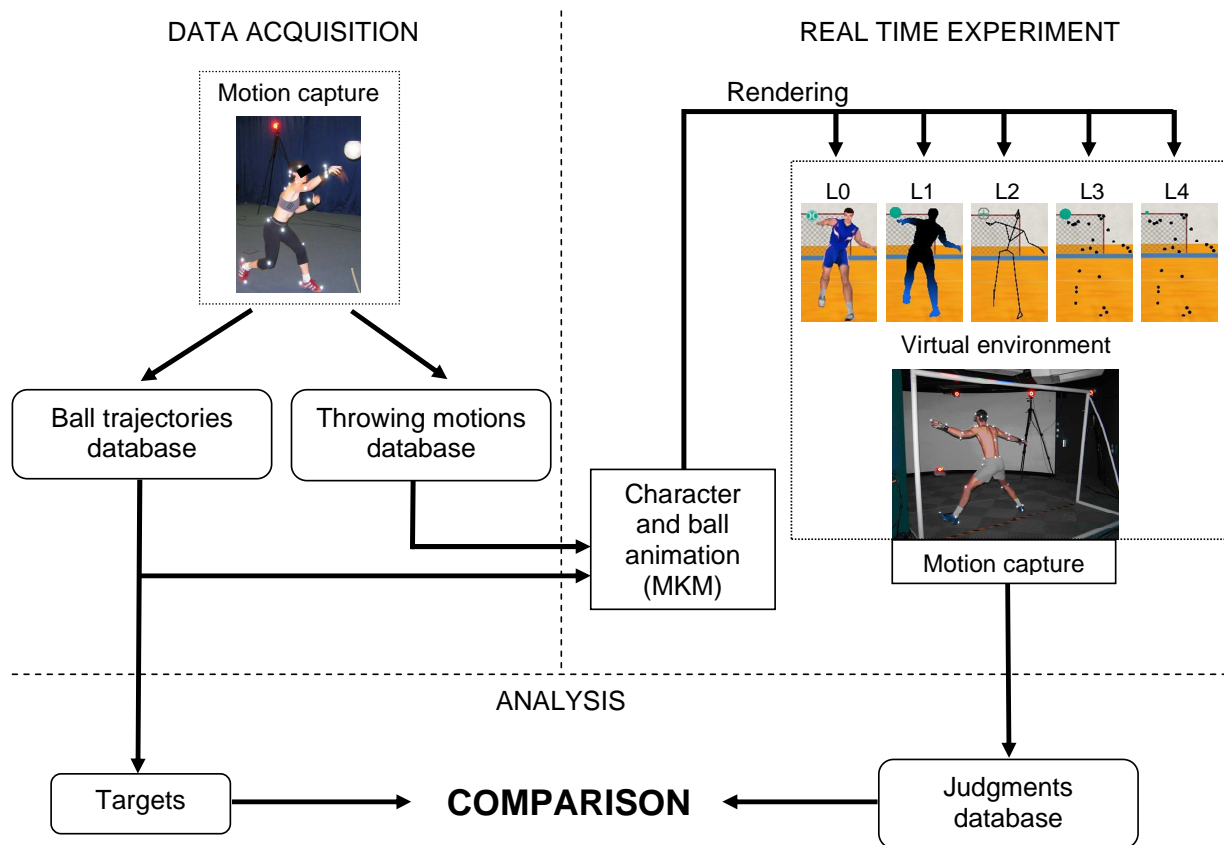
DATA ACQUISITION

REAL TIME EXPERIMENT

Motion capture

Rendering

L0 L1 L2 L3 L4

Virtual environment

Ball trajectories database

Throwing motions database

Character and ball animation (MKM)

Motion capture

ANALYSIS

Targets

COMPARISON

Judgments database